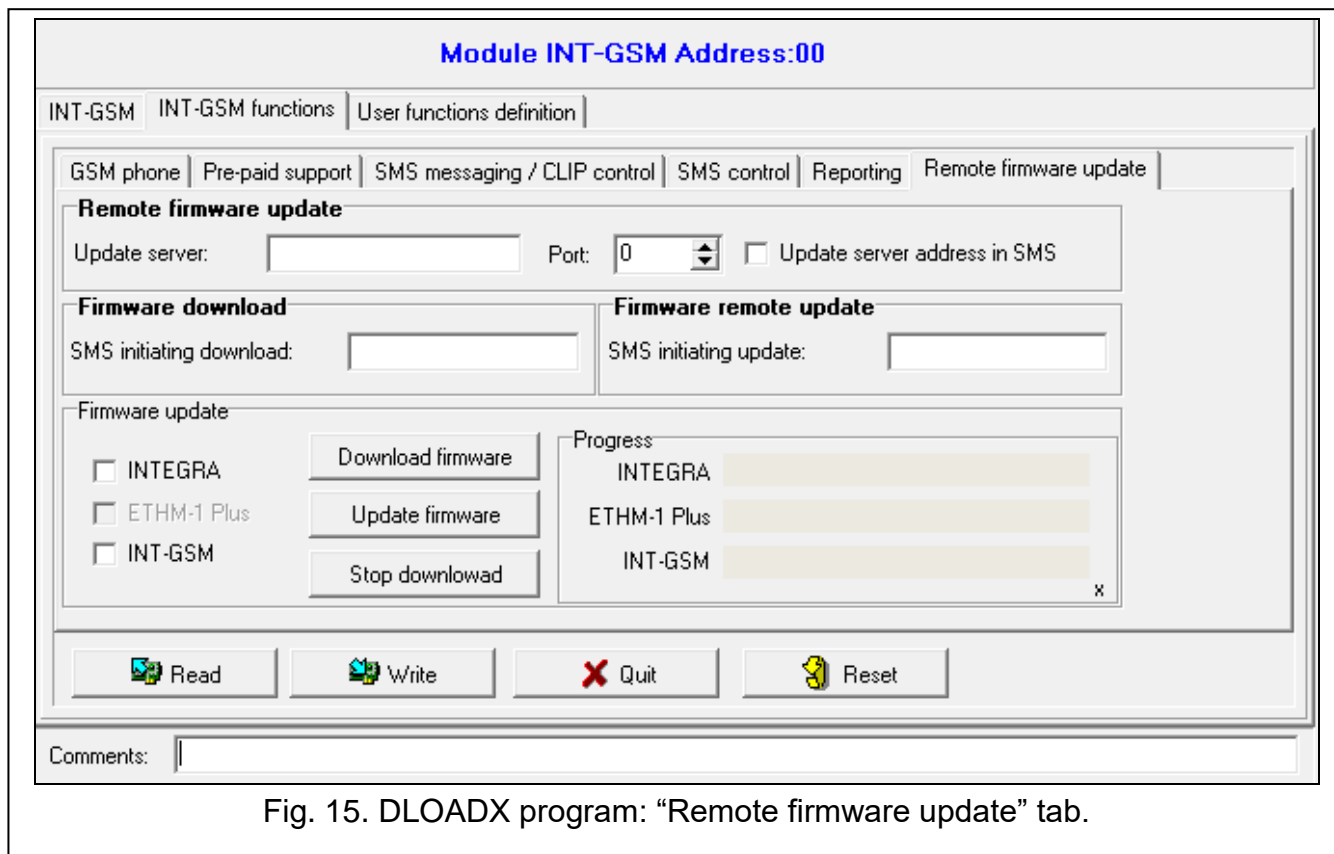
Module INT-GSM Address:00

INT-GSM | INT-GSM functions | User functions definition

GSM phone | Pre-paid support | SMS messaging / CLIP control | SMS control | Reporting | Remote firmware update

Remote firmware update

Update server:

Port: 0

Update server address in SMS

Firmware download

SMS initiating download:

Firmware remote update

SMS initiating update:

Firmware update

INTEGRA

ETHM-1 Plus

INT-GSM

Download firmware

Update firmware

Stop downlowad

Progress

INTEGRA

ETHM-1 Plus

INT-GSM

x

Read

Write

Quit

Reset

Comments:

Fig. 15. DLOADX program: “Remote firmware update” tab.